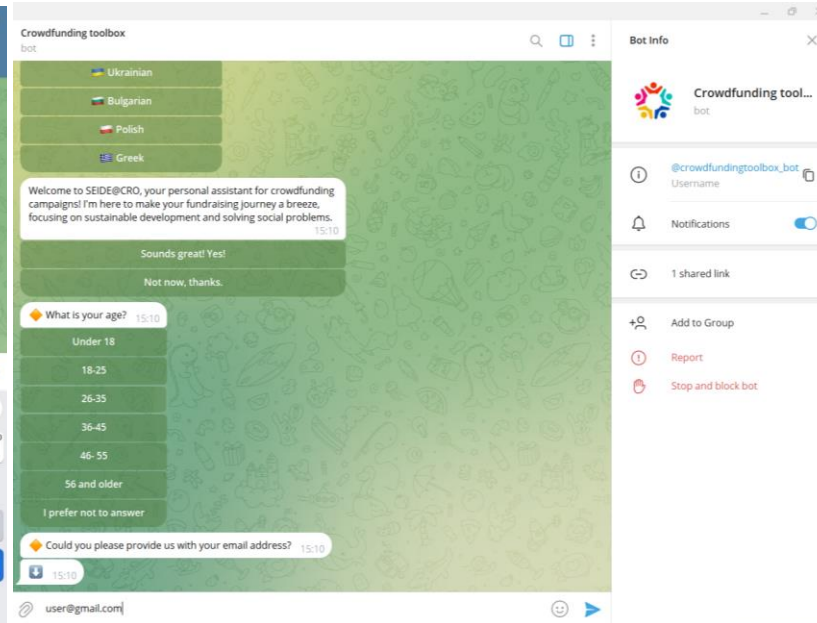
Crowdfunding toolbox
bot

Ukrainian

Bulgarian

Polish

Greek

Welcome to SEIDE@CRO, your personal assistant for crowdfunding campaigns! I'm here to make your fundraising journey a breeze, focusing on sustainable development and solving social problems. 15:10

Sounds great! Yes!

Not now, thanks.

What is your age? 15:10

Under 18

18-25

26-35

36-45

46- 55

56 and older

I prefer not to answer

Could you please provide us with your email address? 15:10

15:10

user@gmail.com

Bot Info

Crowdfunding tool...
bot

@crowdfundingtoolbox_bot
Username

Notifications

1 shared link

Add to Group

Report

Stop and block bot